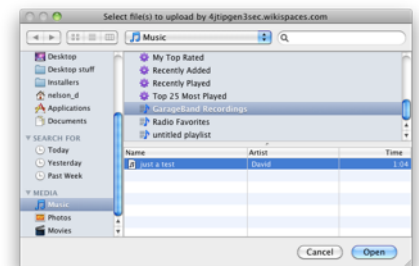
Select file(s) to upload by 4jtipgen3sec.wikispaces.com

Music

Desktop
Desktop stuff
Installers
nelson_d
Applications
Documents
SEARCH FOR
Today
Yesterday
Past Week
MEDIA
Music
Photos
Movies

My Top Rated
Recently Added
Recently Played
Top 25 Most Played
GarageBand Recordings
Radio Favorites
untitled playlist

| Name | Artist | Time |
|---|---|---|
| just a test | David | 1:04 |

Cancel
Open